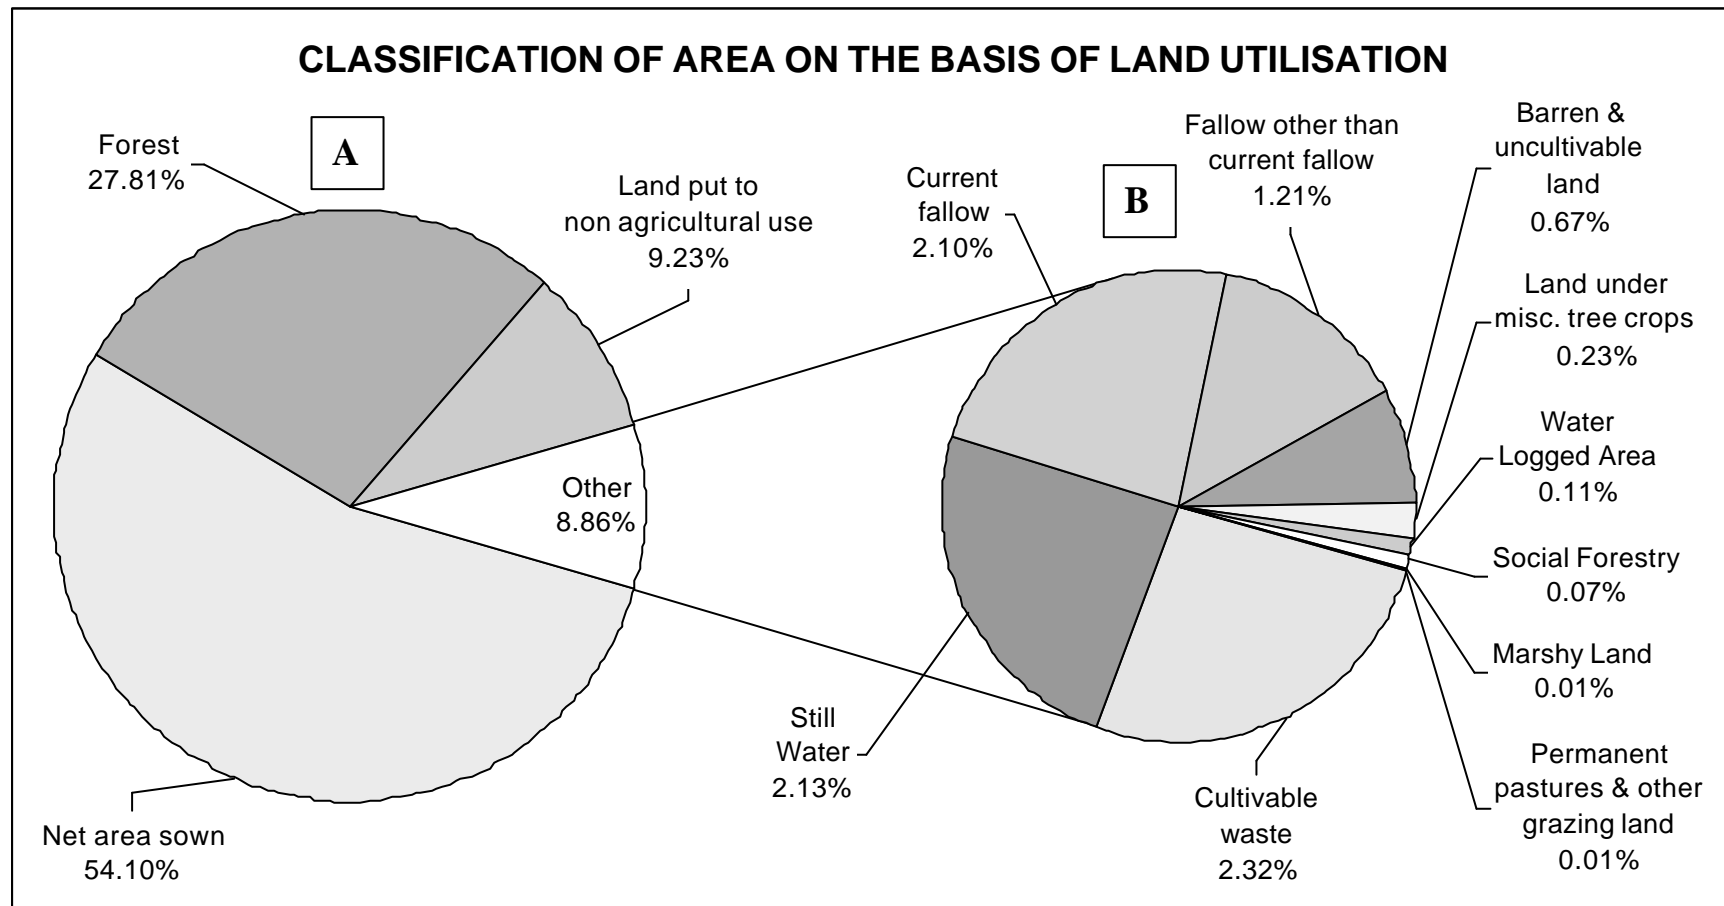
CLASSIFICATION OF AREA ON THE BASIS OF LAND UTILISATION

A

Forest
27.81%

Land put to
non agricultural use
9.23%

Other
8.86%

Net area sown
54.10%

B

Current
fallow
2.10%

Fallow other than
current fallow
1.21%

Barren &
uncultivable
land
0.67%

Land under
misc. tree crops
0.23%

Water
Logged Area
0.11%

Social Forestry
0.07%

Marshy Land
0.01%

Permanent
pastures & other
grazing land
0.01%

Cultivable
waste
2.32%

Still
Water
2.13%